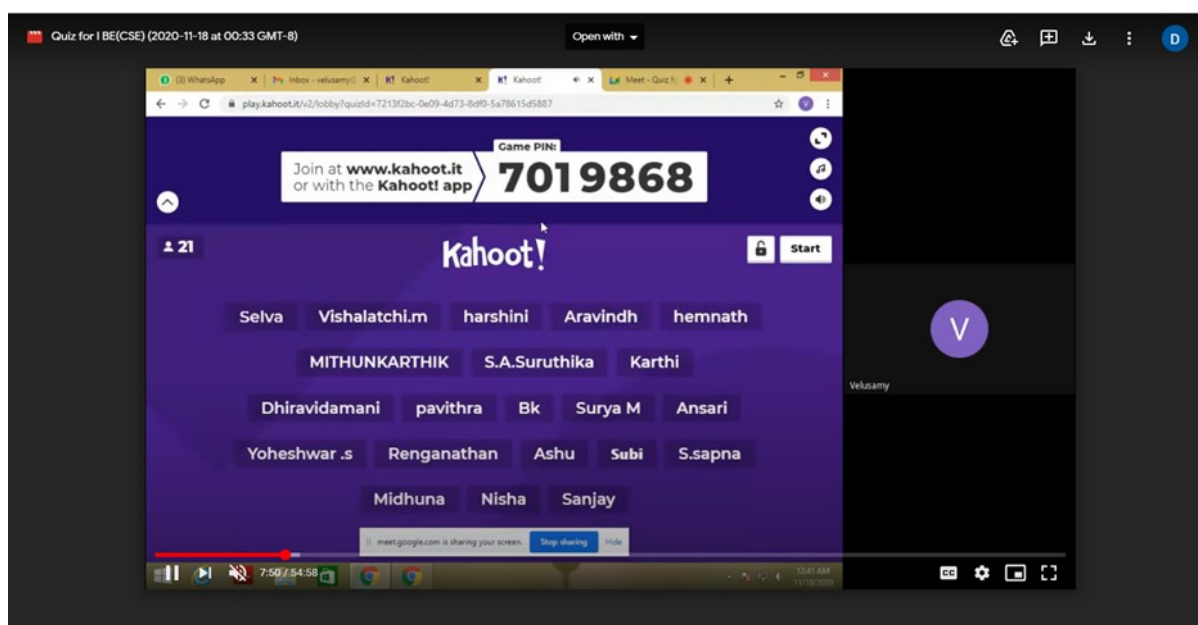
Quiz for I BE(CSE) (2020-11-18 at 00:33 GMT-8)

Open with

(3) WhatsApp | Inbox - velusamy | Kahoot! | Kahoot! | Meet - Quiz fo

play.kahoot.it/v2/lobby?quizId=7213f2bc-0e09-4d73-8df0-5a78615d5887

Join at www.kahoot.it or with the Kahoot! app

Game PIN:
7019868

21

Kahoot!

Start

Selva
Vishalatchi.m
harshini
Aravindh
hemnath
MITHUNKARTHIK
S.A.Suruthika
Karthi
Dhiravidamani
pavithra
Bk
Surya M
Ansari
Yoheshwar .s
Renganathan
Ashu
Subi
S.sapna
Midhuna
Nisha
Sanjay

meet.google.com is sharing your screen.
Stop sharing
Hide

7:50 / 54:58

12:41 AM
11/18/2020

V
Velusamy

D